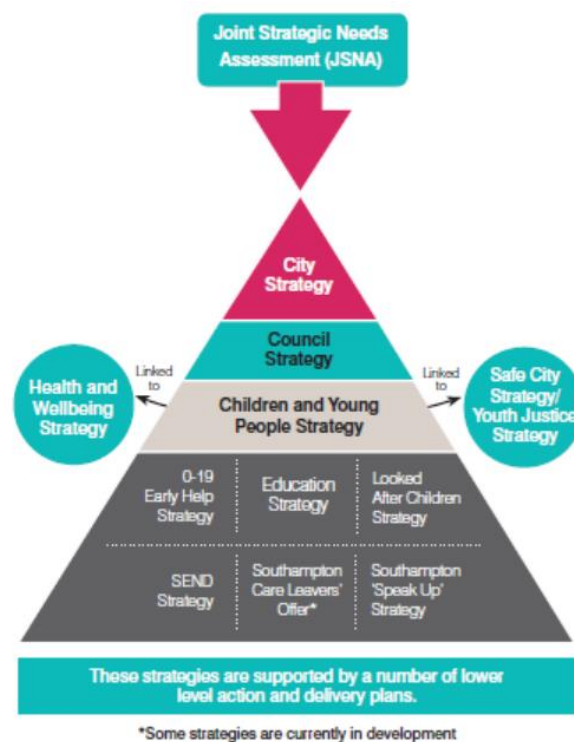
Joint Strategic Needs Assessment (JSNA)

City Strategy

Council Strategy

Health and Wellbeing Strategy

Linked to

Children and Young People Strategy

Linked to

Safe City Strategy/ Youth Justice Strategy

0-19 Early Help Strategy

Education Strategy

Looked After Children Strategy

SEND Strategy

Southampton Care Leavers' Offer*

Southampton 'Speak Up' Strategy

These strategies are supported by a number of lower level action and delivery plans.

*Some strategies are currently in development